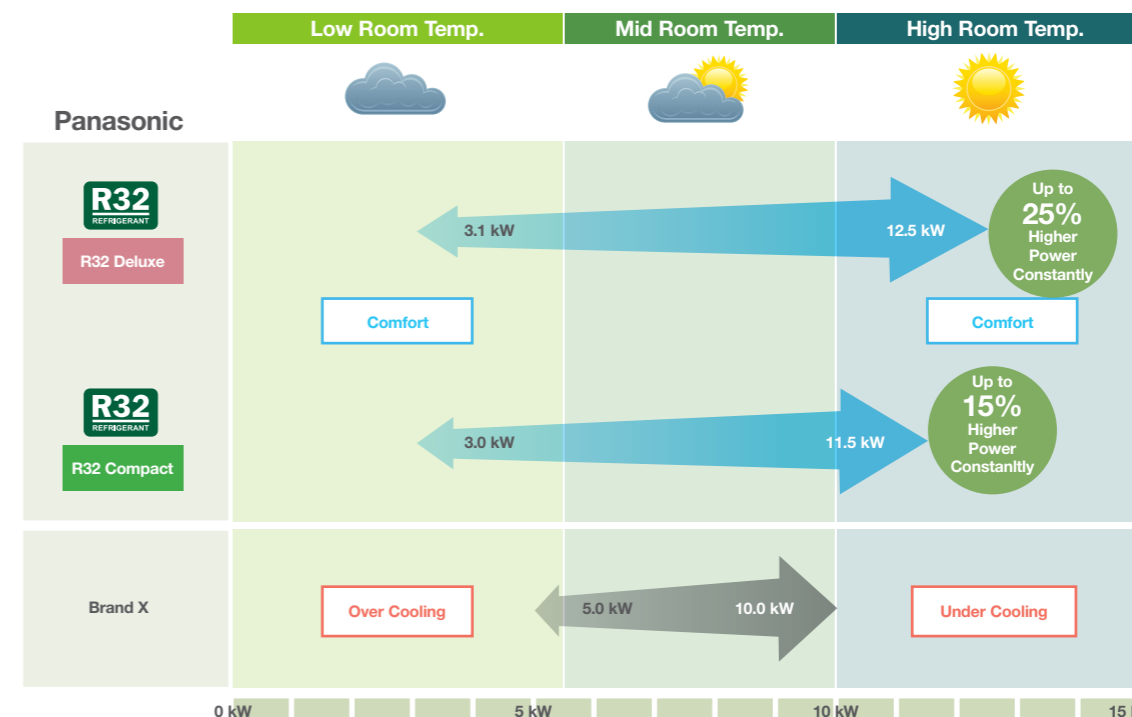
Low Room Temp.

Mid Room Temp.

High Room Temp.

Panasonic

R32
REFRIGERANT

R32 Deluxe

3.1 kW

12.5 kW

Up to
25%
Higher
Power
Constantly

Comfort

Comfort

R32
REFRIGERANT

R32 Compact

3.0 kW

11.5 kW

Up to
15%
Higher
Power
Constanltly

Brand X

Over Cooling

5.0 kW

10.0 kW

Under Cooling

0 kW

5 kW

10 kW

15